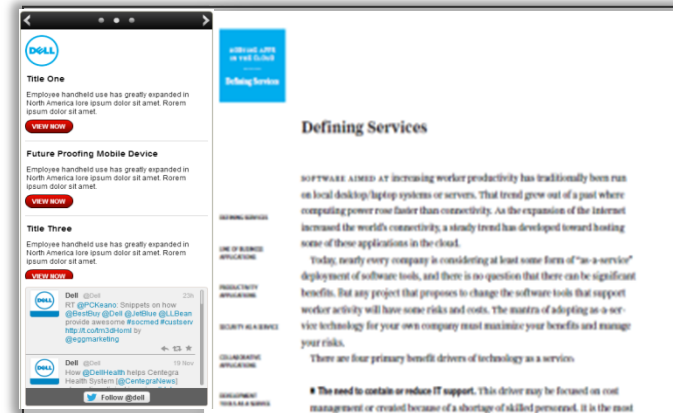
DELL

Title One

Employee handheld use has greatly expanded in North America lore ipsum dolor sit amet. Rorem ipsum dolor sit amet.

VIEW NOW

Future Proofing Mobile Device

Employee handheld use has greatly expanded in North America lore ipsum dolor sit amet. Rorem ipsum dolor sit amet.

VIEW NOW

Title Three

Employee handheld use has greatly expanded in North America lore ipsum dolor sit amet. Rorem ipsum dolor sit amet.

VIEW NOW

Dell @Dell 23h
RT @PCKeano: Snippets on how @BestBuy @Dell @JetBlue @LLBean provide awesome #socmed #custserv http://t.co/tm3dHoml by @eggmarketing

Dell @Dell 19 Nov
How @DellHealth helps Centegra Health System [@CentegraNews]

Follow @dell

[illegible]
Defining Services

Defining Services

DEFINING SERVICES

LINE OF BUSINESS APPLICATIONS

PRODUCTIVITY APPLICATIONS

SECURITY AS A SERVICE

COLLABORATIVE APPLICATIONS

DEVELOPMENT TOOLS AS A SERVICE

SOFTWARE AIMED AT increasing worker productivity has traditionally been run on local desktop/laptop systems or servers. That trend grew out of a past where computing power rose faster than connectivity. As the expansion of the Internet increased the world's connectivity, a steady trend has developed toward hosting some of these applications in the cloud.

Today, nearly every company is considering at least some form of "as-a-service" deployment of software tools, and there is no question that there can be significant benefits. But any project that proposes to change the software tools that support worker activity will have some risks and costs. The mantra of adopting as-a-service technology for your own company must maximize your benefits and manage your risks.

There are four primary benefit drivers of technology as a service:

■ The need to contain or reduce IT support. This driver may be focused on cost management or created because of a shortage of skilled personnel. It is the most